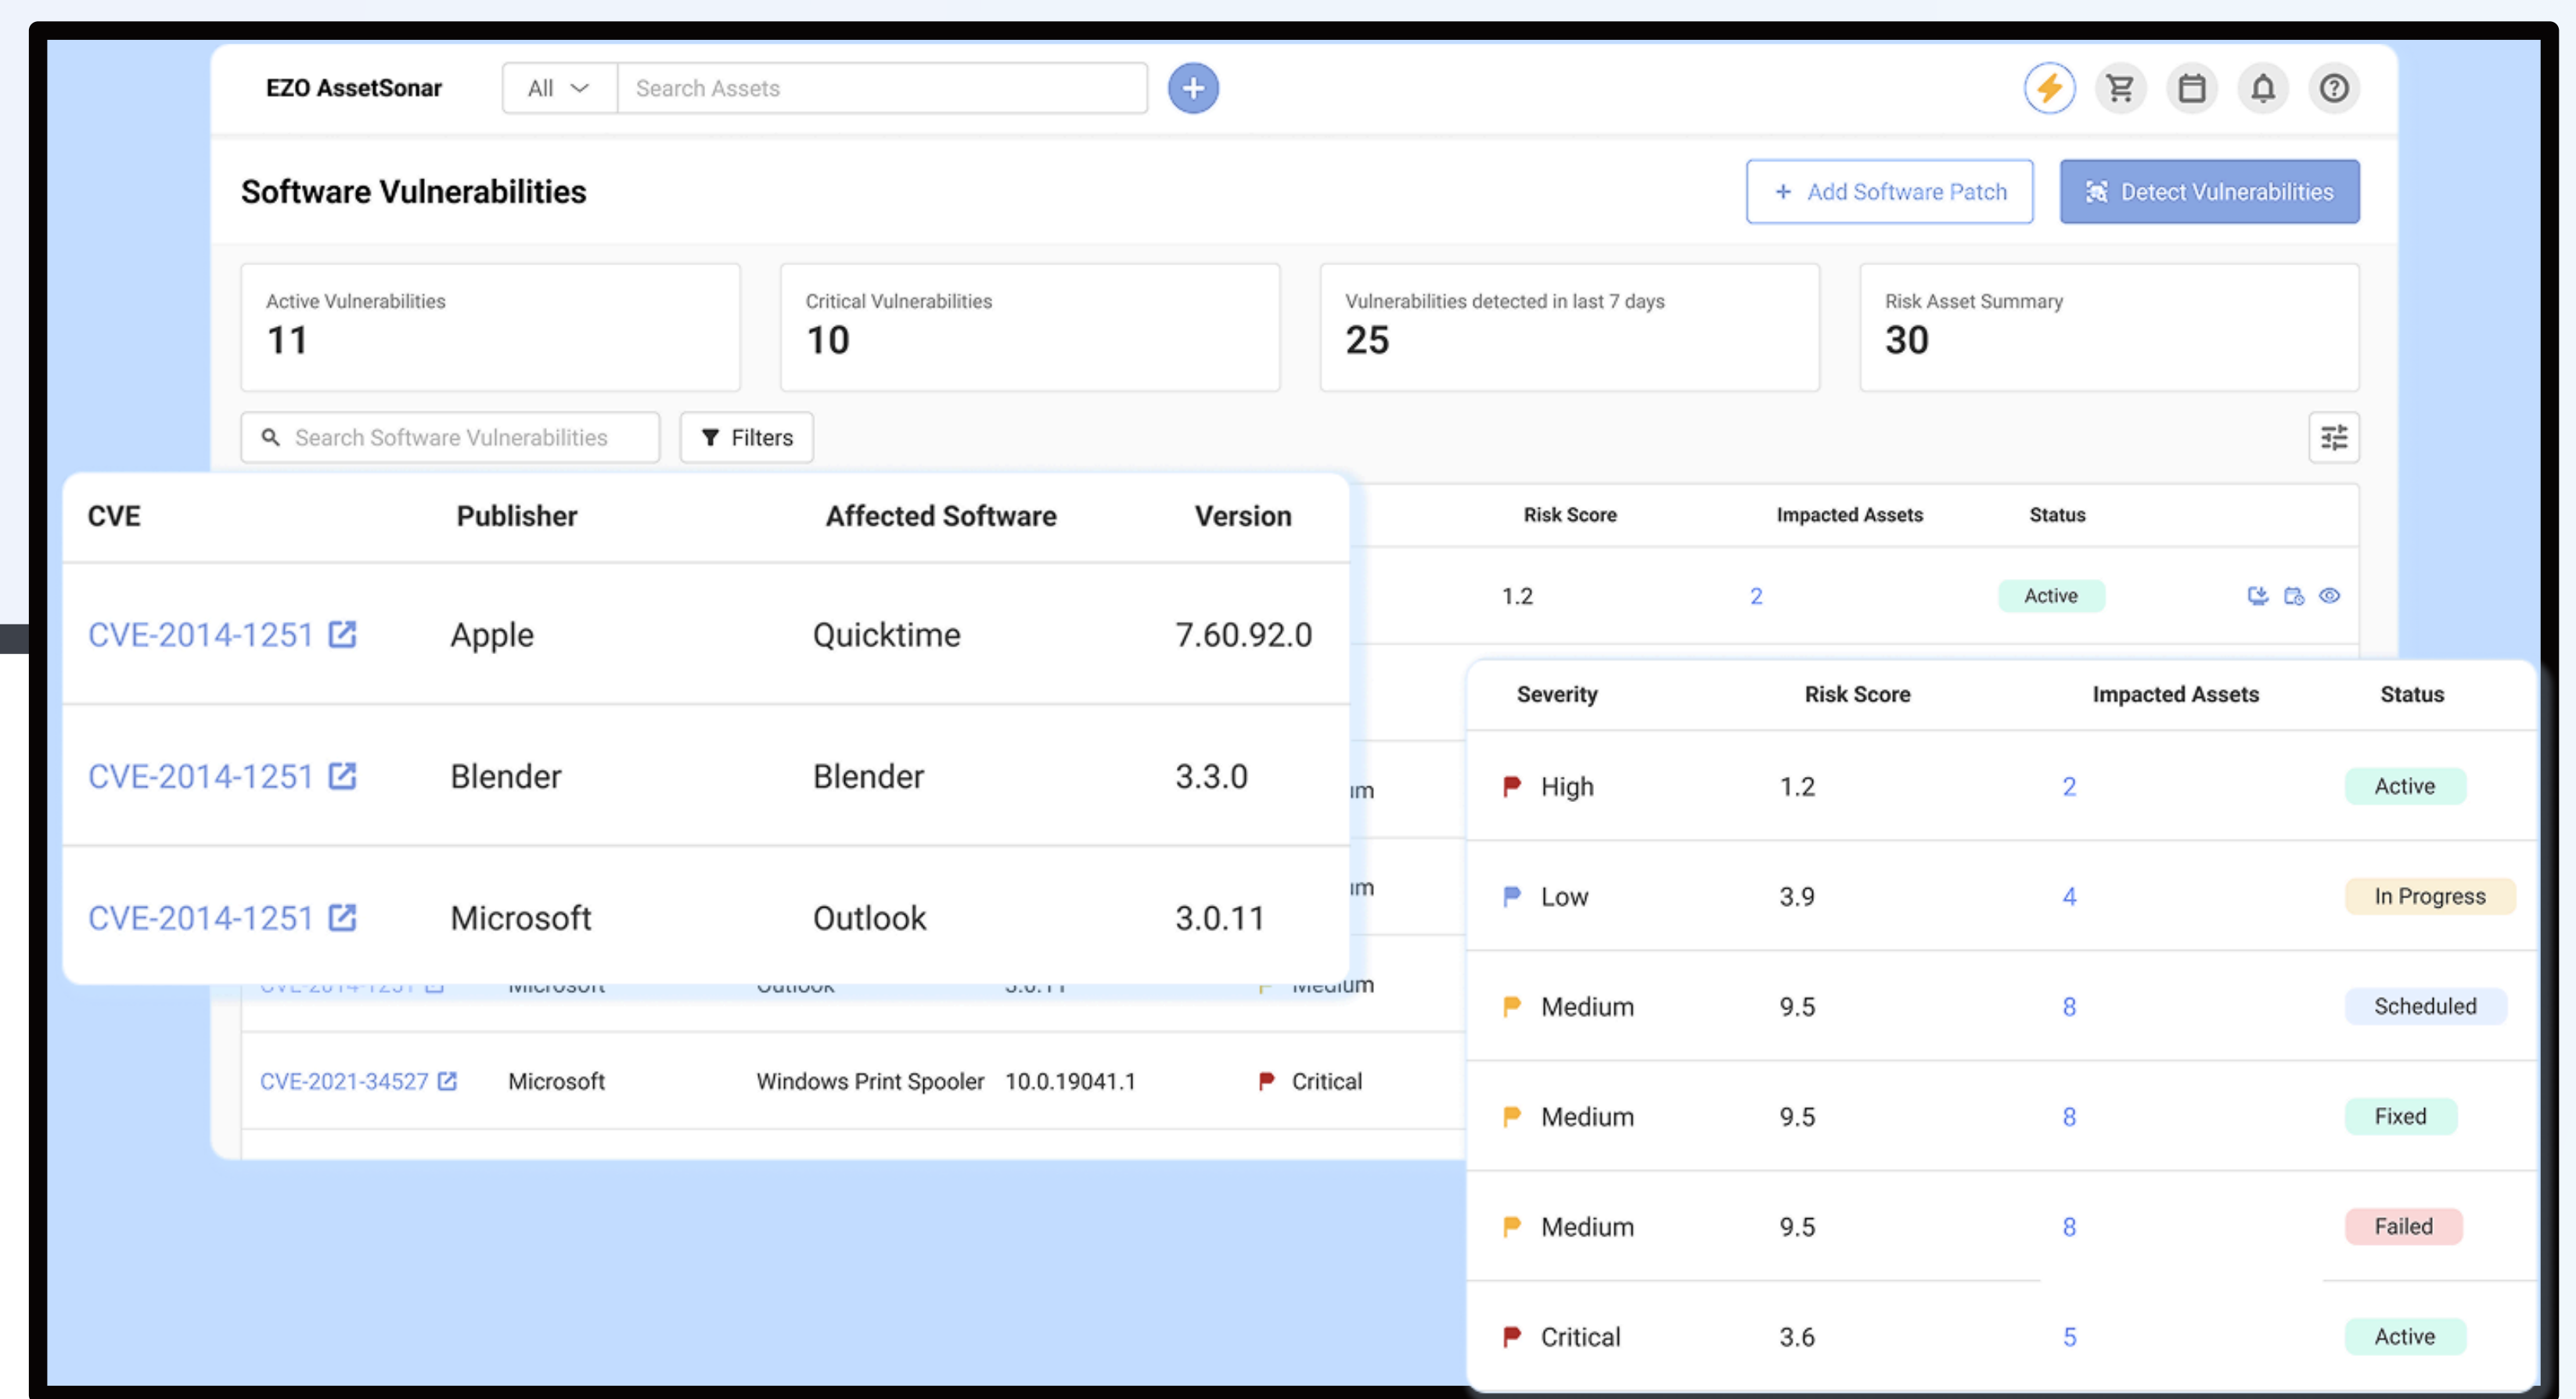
EZO AssetSonar

All

Search Assets

Software Vulnerabilities

+ Add Software Patch

Detect Vulnerabilities

Active Vulnerabilities
11

Critical Vulnerabilities
10

Vulnerabilities detected in last 7 days
25

Risk Asset Summary
30

Search Software Vulnerabilities

Filters

| CVE | Publisher | Affected Software | Version |
|---|---|---|---|
| CVE-2014-1251 | Apple | Quicktime | 7.60.92.0 |
| CVE-2014-1251 | Blender | Blender | 3.3.0 |
| CVE-2014-1251 | Microsoft | Outlook | 3.0.11 |

| Risk Score | Impacted Assets | Status |
|---|---|---|
| 1.2 | 2 | Active |

um

um

CVE-2014-1251 Microsoft Outlook 3.0.11 Medium

CVE-2021-34527 Microsoft Windows Print Spooler 10.0.19041.1 Critical

| Severity | Risk Score | Impacted Assets | Status |
|---|---|---|---|
| High | 1.2 | 2 | Active |
| Low | 3.9 | 4 | In Progress |
| Medium | 9.5 | 8 | Scheduled |
| Medium | 9.5 | 8 | Fixed |
| Medium | 9.5 | 8 | Failed |
| Critical | 3.6 | 5 | Active |